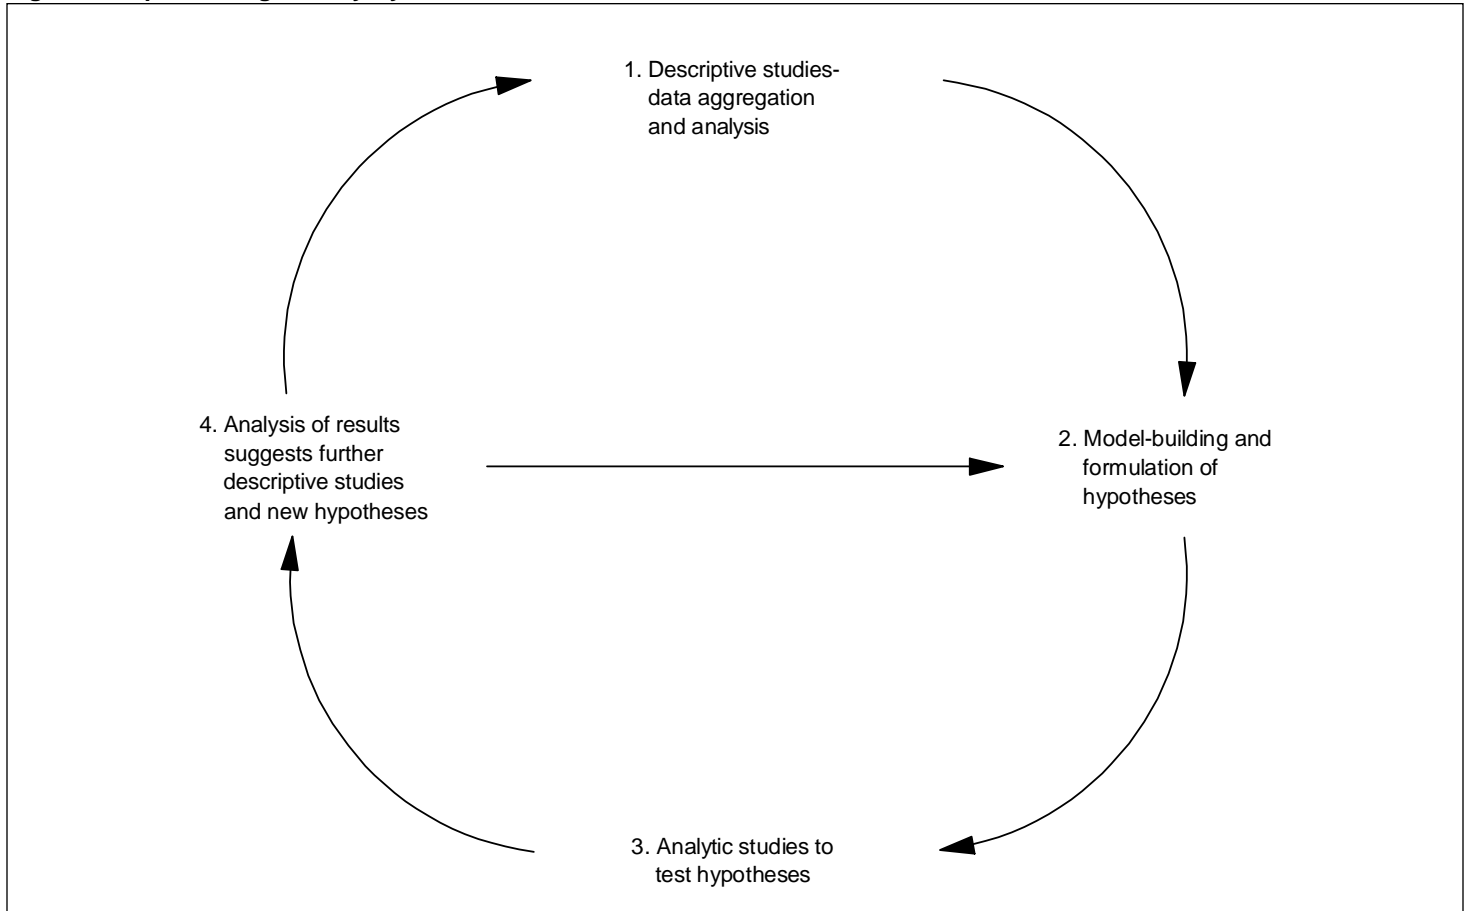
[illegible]

1. Descriptive studies-data aggregation and analysis

2. Model-building and formulation of hypotheses

3. Analytic studies to test hypotheses

4. Analysis of results suggests further descriptive studies and new hypotheses